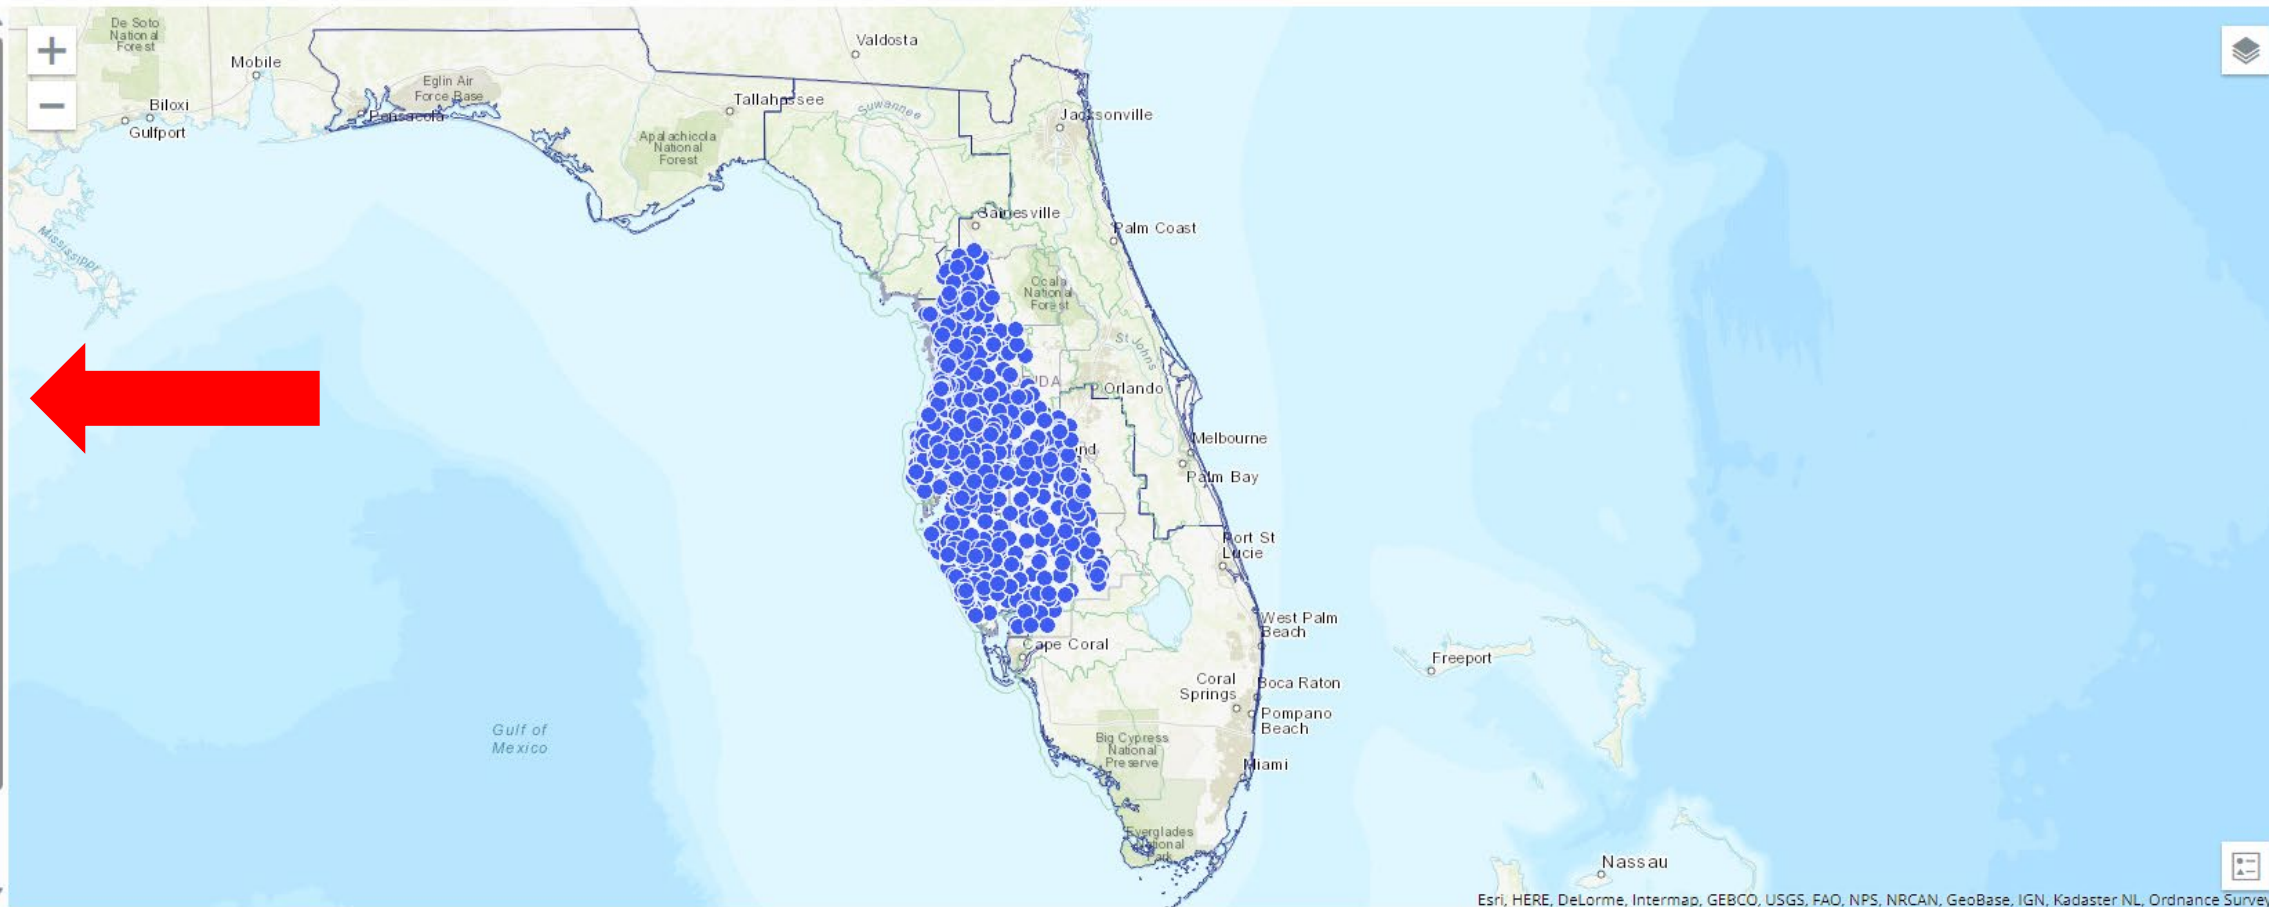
+
−

De Soto National Forest
Mobile
Biloxi
Gulfport
Eglin Air Force Base
Pensacola
Valdosta
Tallahassee
Suwannee
Apalachicola National Forest
Jacksonville
Gainesville
Palm Coast
Ocala National Forest
Mississippi
St Johns
Orlando
Melbourne
Palm Bay
Port St Lucie
West Palm Beach
Cape Coral
Coral Springs
Boca Raton
Pompano Beach
Freeport
Gulf of Mexico
Big Cypress National Preserve
Miami
Everglades National Park
Nassau

Esri, HERE, DeLorme, Intermap, GEBCO, USGS, FAO, NPS, NRCAN, GeoBase, IGN, Kadaster NL, Ordnance Survey